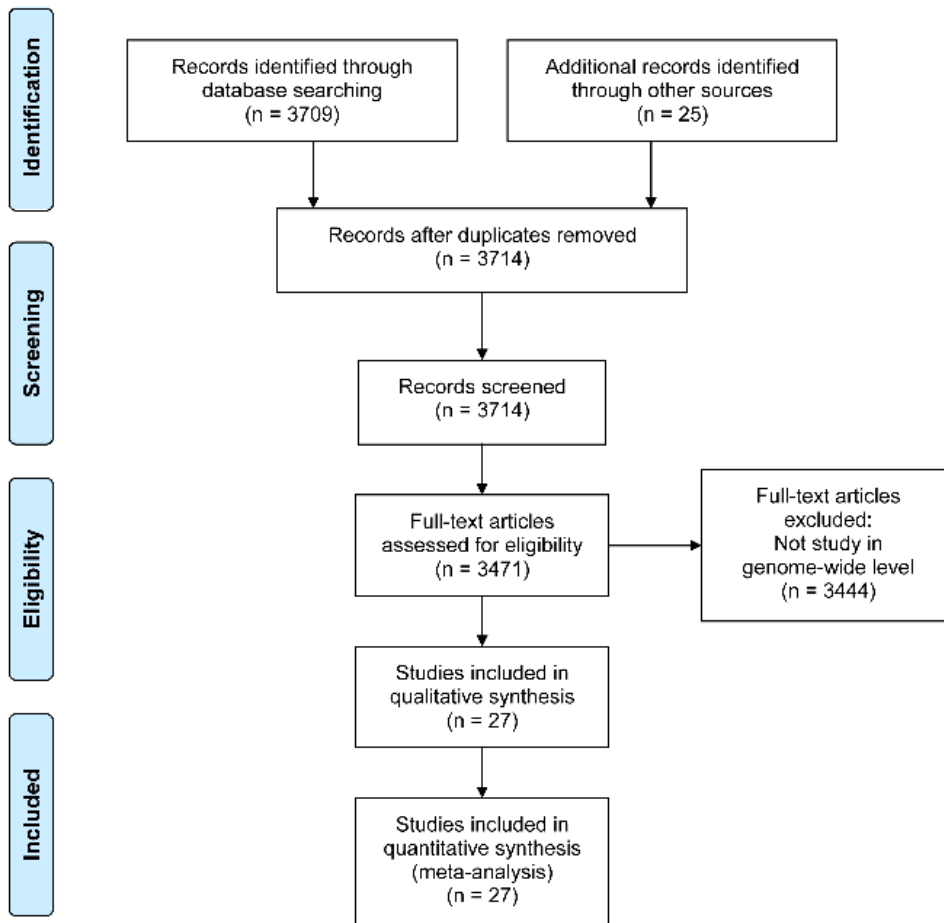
Identification

Records identified through database searching
(n = 3709)

Additional records identified through other sources
(n = 25)

Records after duplicates removed
(n = 3714)

Screening

Records screened
(n = 3714)

Eligibility

Full-text articles assessed for eligibility
(n = 3471)

Full-text articles excluded:
Not study in genome-wide level
(n = 3444)

Studies included in qualitative synthesis
(n = 27)

Included

Studies included in quantitative synthesis
(meta-analysis)
(n = 27)